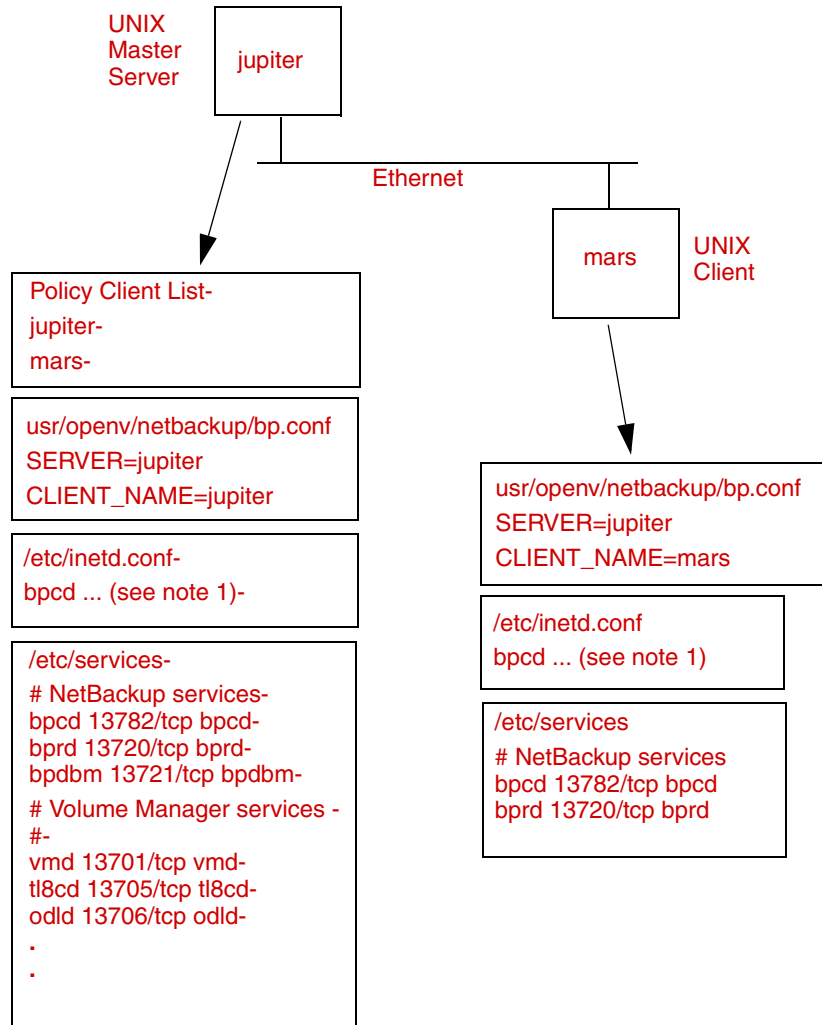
UNIX
Master
Server

jupiter

Ethernet

mars

UNIX
Client

Policy Client List-
jupiter-
mars-

usr/openv/netbackup/bp.conf
SERVER=jupiter
CLIENT_NAME=jupiter

/etc/inetd.conf-
bpcd ... (see note 1)-

/etc/services-
# NetBackup services-
bpcd 13782/tcp bpcd-
bprd 13720/tcp bprd-
bpdbm 13721/tcp bpdbm-
# Volume Manager services -
#-
vmd 13701/tcp vmd-
tl8cd 13705/tcp tl8cd-
odld 13706/tcp odld-
.
.

usr/openv/netbackup/bp.conf
SERVER=jupiter
CLIENT_NAME=mars

/etc/inetd.conf
bpcd ... (see note 1)

/etc/services
# NetBackup services
bpcd 13782/tcp bpcd
bprd 13720/tcp bprd